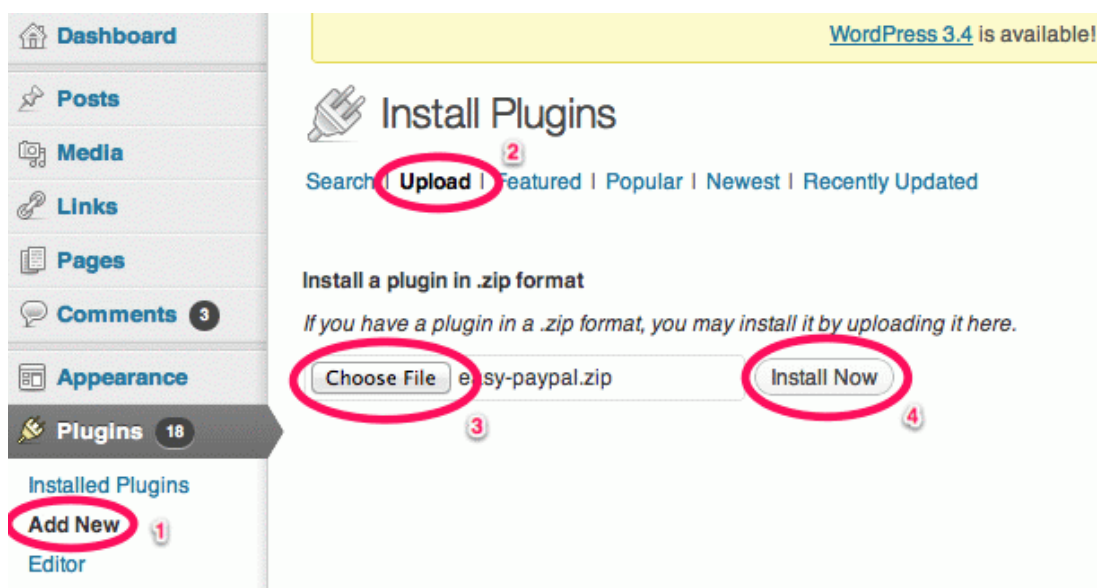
Dashboard

Posts

Media

Links

Pages

Comments 3

Appearance

Plugins 18

Installed Plugins

Add New 1

Editor

WordPress 3.4 is available!

Install Plugins

2

Search | Upload | Featured | Popular | Newest | Recently Updated

Install a plugin in .zip format

If you have a plugin in a .zip format, you may install it by uploading it here.

Choose File easy-paypal.zip Install Now

3 4